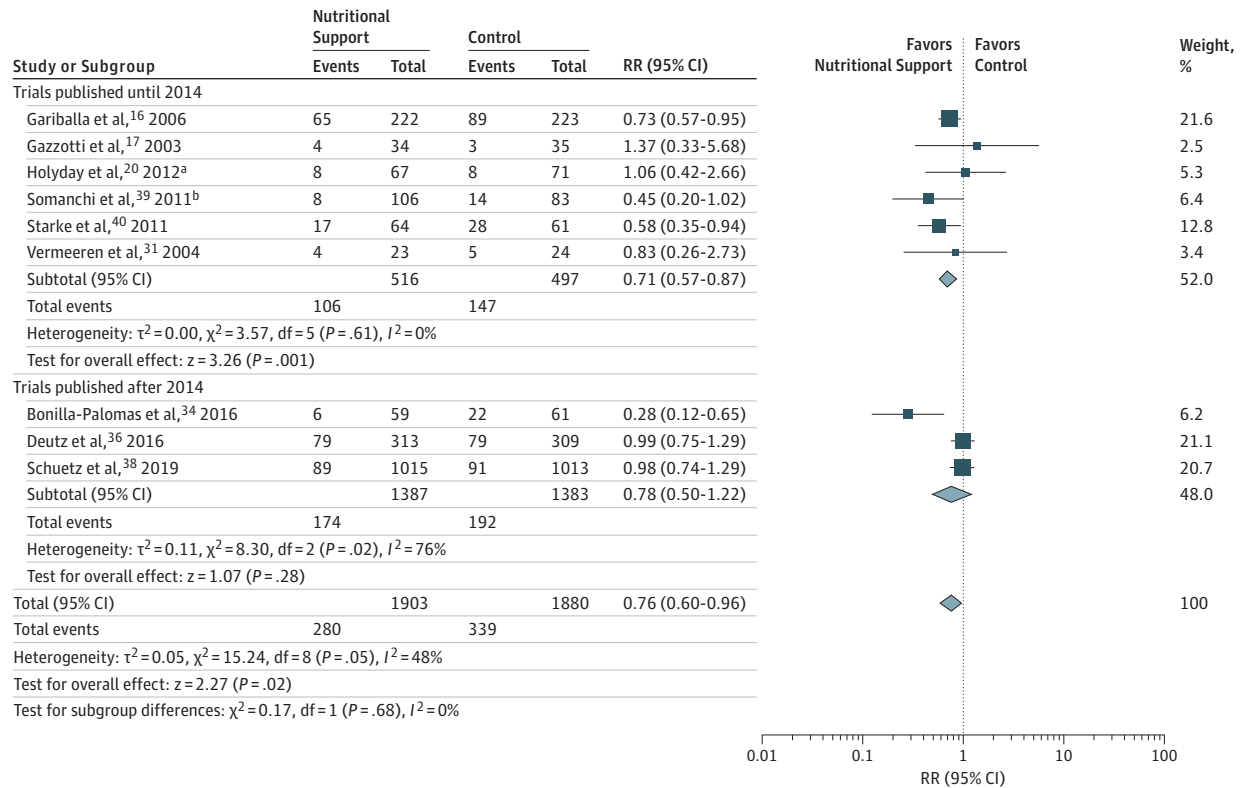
| Study or Subgroup | Nutritional Support Events | Nutritional Support Total | Control Events | Control Total | RR (95% CI) | Favors Nutritional Support / Favors Control | Weight, % |
|---|---|---|---|---|---|---|---|
| Trials published until 2014 | | | | | | | |
| Gariballa et al,$^{16}$ 2006 | 65 | 222 | 89 | 223 | 0.73 (0.57-0.95) | | 21.6 |
| Gazzotti et al,$^{17}$ 2003 | 4 | 34 | 3 | 35 | 1.37 (0.33-5.68) | | 2.5 |
| Holyday et al,$^{20}$ 2012$^{a}$ | 8 | 67 | 8 | 71 | 1.06 (0.42-2.66) | | 5.3 |
| Somanchi et al,$^{39}$ 2011$^{b}$ | 8 | 106 | 14 | 83 | 0.45 (0.20-1.02) | | 6.4 |
| Starke et al,$^{40}$ 2011 | 17 | 64 | 28 | 61 | 0.58 (0.35-0.94) | | 12.8 |
| Vermeeren et al,$^{31}$ 2004 | 4 | 23 | 5 | 24 | 0.83 (0.26-2.73) | | 3.4 |
| Subtotal (95% CI) | | 516 | | 497 | 0.71 (0.57-0.87) | | 52.0 |
| Total events | 106 | | 147 | | | | |
| Heterogeneity: $\tau^2 = 0.00$, $\chi^2 = 3.57$, df = 5 ($P = .61$), $I^2 = 0\%$ | | | | | | | |
| Test for overall effect: z = 3.26 ($P = .001$) | | | | | | | |
| Trials published after 2014 | | | | | | | |
| Bonilla-Palomas et al,$^{34}$ 2016 | 6 | 59 | 22 | 61 | 0.28 (0.12-0.65) | | 6.2 |
| Deutz et al,$^{36}$ 2016 | 79 | 313 | 79 | 309 | 0.99 (0.75-1.29) | | 21.1 |
| Schuetz et al,$^{38}$ 2019 | 89 | 1015 | 91 | 1013 | 0.98 (0.74-1.29) | | 20.7 |
| Subtotal (95% CI) | | 1387 | | 1383 | 0.78 (0.50-1.22) | | 48.0 |
| Total events | 174 | | 192 | | | | |
| Heterogeneity: $\tau^2 = 0.11$, $\chi^2 = 8.30$, df = 2 ($P = .02$), $I^2 = 76\%$ | | | | | | | |
| Test for overall effect: z = 1.07 ($P = .28$) | | | | | | | |
| Total (95% CI) | | 1903 | | 1880 | 0.76 (0.60-0.96) | | 100 |
| Total events | 280 | | 339 | | | | |
| Heterogeneity: $\tau^2 = 0.05$, $\chi^2 = 15.24$, df = 8 ($P = .05$), $I^2 = 48\%$ | | | | | | | |
| Test for overall effect: z = 2.27 ($P = .02$) | | | | | | | |
| Test for subgroup differences: $\chi^2 = 0.17$, df = 1 ($P = .68$), $I^2 = 0\%$ | | | | | | | |

0.01 0.1 1 10 100
RR (95% CI)